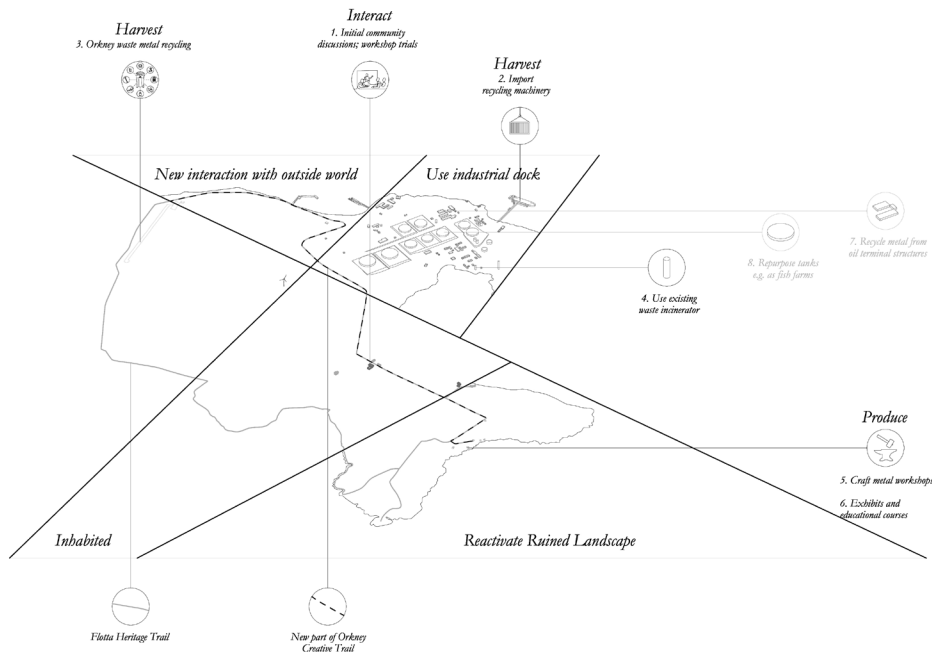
Harvest
3. Orkney waste metal recycling

Interact
1. Initial community discussions; workshop trials

Harvest
2. Import recycling machinery

New interaction with outside world

Use industrial dock

7. Recycle metal from oil terminal structures

8. Repurpose tanks e.g. as fish farms

4. Use existing waste incinerator

Produce
5. Craft metal workshops
6. Exhibits and educational courses

Inhabited

Reactivate Ruined Landscape

Flotta Heritage Trail

New part of Orkney Creative Trail